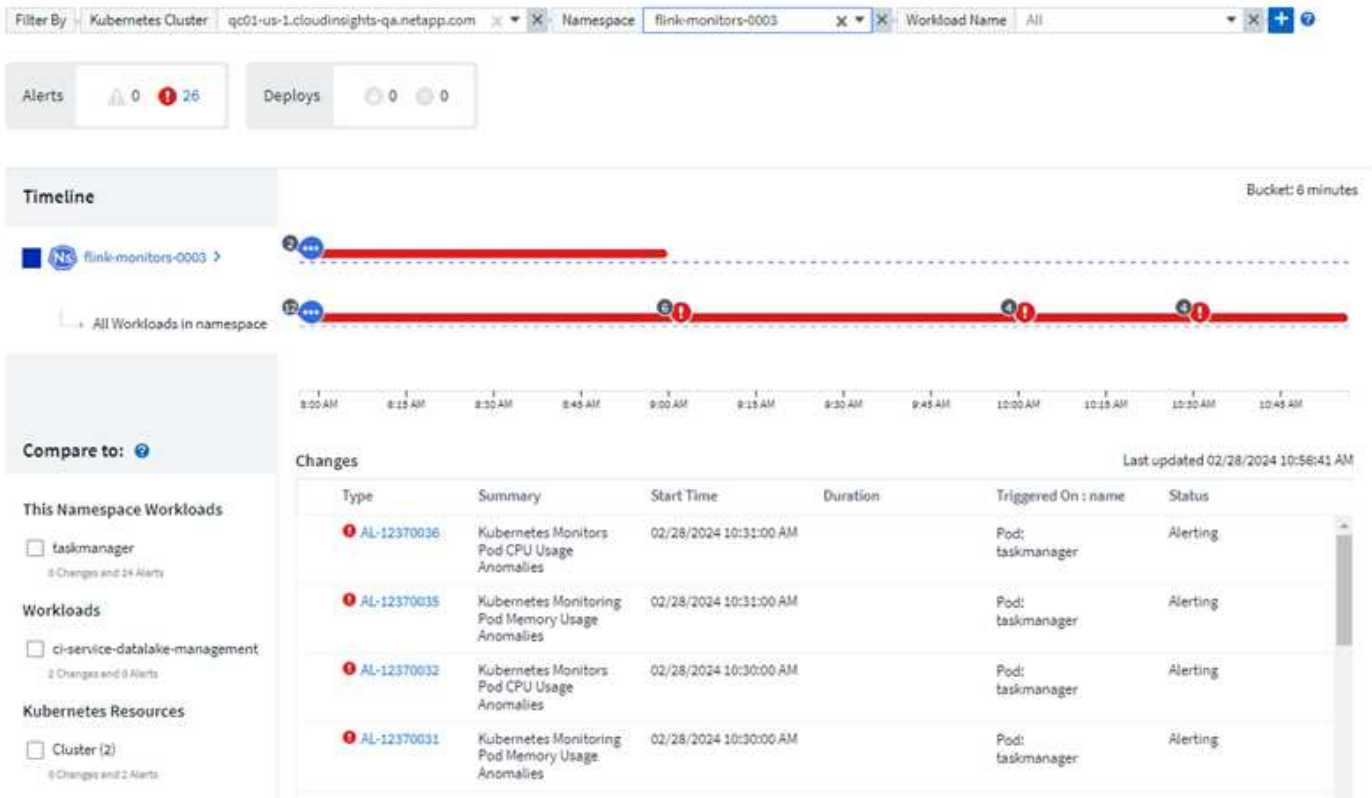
Filter By Kubernetes Cluster qc01-us-1.cloudinsights-qa.netapp.com Namespace flink-monitors-0003 Workload Name All

Alerts 0 26

Deploys 0 0

Timeline

Bucket: 6 minutes

NS flink-monitors-0003 >

All Workloads in namespace

2

12 6 4 4

8:00 AM 8:15 AM 8:30 AM 8:45 AM 9:00 AM 9:15 AM 9:30 AM 9:45 AM 10:00 AM 10:15 AM 10:30 AM 10:45 AM

Compare to:

This Namespace Workloads

taskmanager
0 Changes and 24 Alerts

Workloads

ci-service-datalake-management
2 Changes and 0 Alerts

Kubernetes Resources

Cluster (2)
0 Changes and 2 Alerts

Changes

Last updated 02/28/2024 10:56:41 AM

| Type | Summary | Start Time | Duration | Triggered On : name | Status |
|---|---|---|---|---|---|
| AL-12370036 | Kubernetes Monitors Pod CPU Usage Anomalies | 02/28/2024 10:31:00 AM | | Pod: taskmanager | Alerting |
| AL-12370035 | Kubernetes Monitoring Pod Memory Usage Anomalies | 02/28/2024 10:31:00 AM | | Pod: taskmanager | Alerting |
| AL-12370032 | Kubernetes Monitors Pod CPU Usage Anomalies | 02/28/2024 10:30:00 AM | | Pod: taskmanager | Alerting |
| AL-12370031 | Kubernetes Monitoring Pod Memory Usage Anomalies | 02/28/2024 10:30:00 AM | | Pod: taskmanager | Alerting |